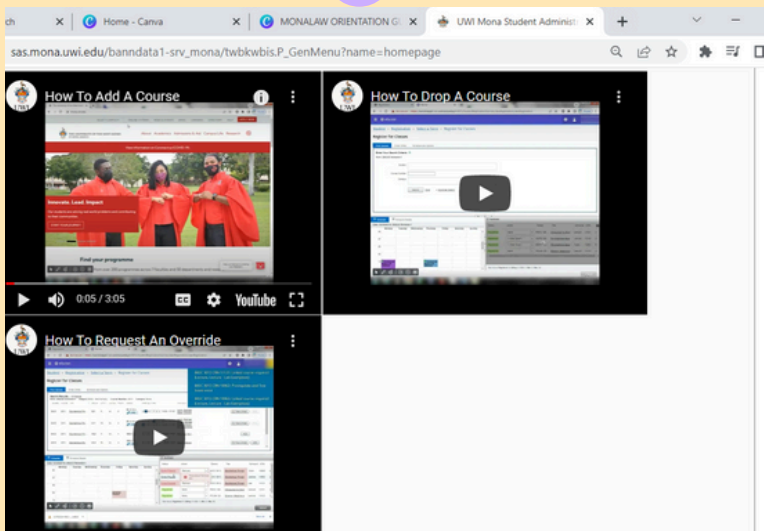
ch

Home - Canva

MONALAW ORIENTATION G

UWI Mona Student Administ

sas.mona.uwi.edu/banndata1-srv_mona/twbkwbis.P_GenMenu?name=homepage

How To Add A Course

Innovate. Lead. Impact

Find your programme

0:05 / 3:05

YouTube

How To Drop A Course

Register for Classes

How To Request An Override

Register for Classes